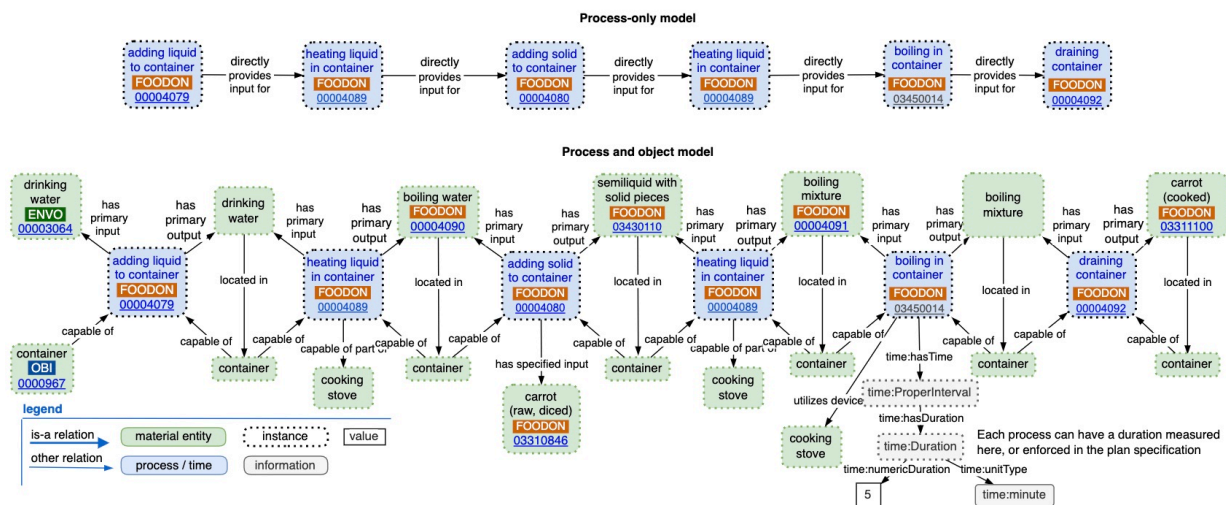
Process-only model

adding liquid to container FOODON 00004079 directly provides input for heating liquid in container FOODON 00004089 directly provides input for adding solid to container FOODON 00004080 directly provides input for heating liquid in container FOODON 00004089 directly provides input for boiling in container FOODON 03450014 directly provides input for draining container FOODON 00004092

Process and object model

drinking water ENVO 00003064

has primary input

has primary output

drinking water

adding liquid to container FOODON 00004079

located in

capable of

container OBI 0000967

capable of

container

has primary input

has primary output

boiling water FOODON 00004090

heating liquid in container FOODON 00004089

capable of part of

cooking stove

located in

capable of

container

has primary input

has primary output

semiliquid with solid pieces FOODON 03430110

adding solid to container FOODON 00004080

has specified input

carrot (raw, diced) FOODON 03310846

located in

capable of

container

has primary input

has primary output

boiling mixture FOODON 00004091

heating liquid in container FOODON 00004089

capable of part of

cooking stove

located in

capable of

container

has primary input

has primary output

boiling mixture

boiling in container FOODON 03450014

utilizes device

cooking stove

time:hasTime

time:ProperInterval

time:hasDuration

time:Duration

time:numericDuration

5

time:unitType

time:minute

Each process can have a duration measured here, or enforced in the plan specification

located in

capable of

container

has primary input

has primary output

carrot (cooked) FOODON 03311100

draining container FOODON 00004092

located in

capable of

container

legend

is-a relation

other relation

material entity

process / time

instance

information

value